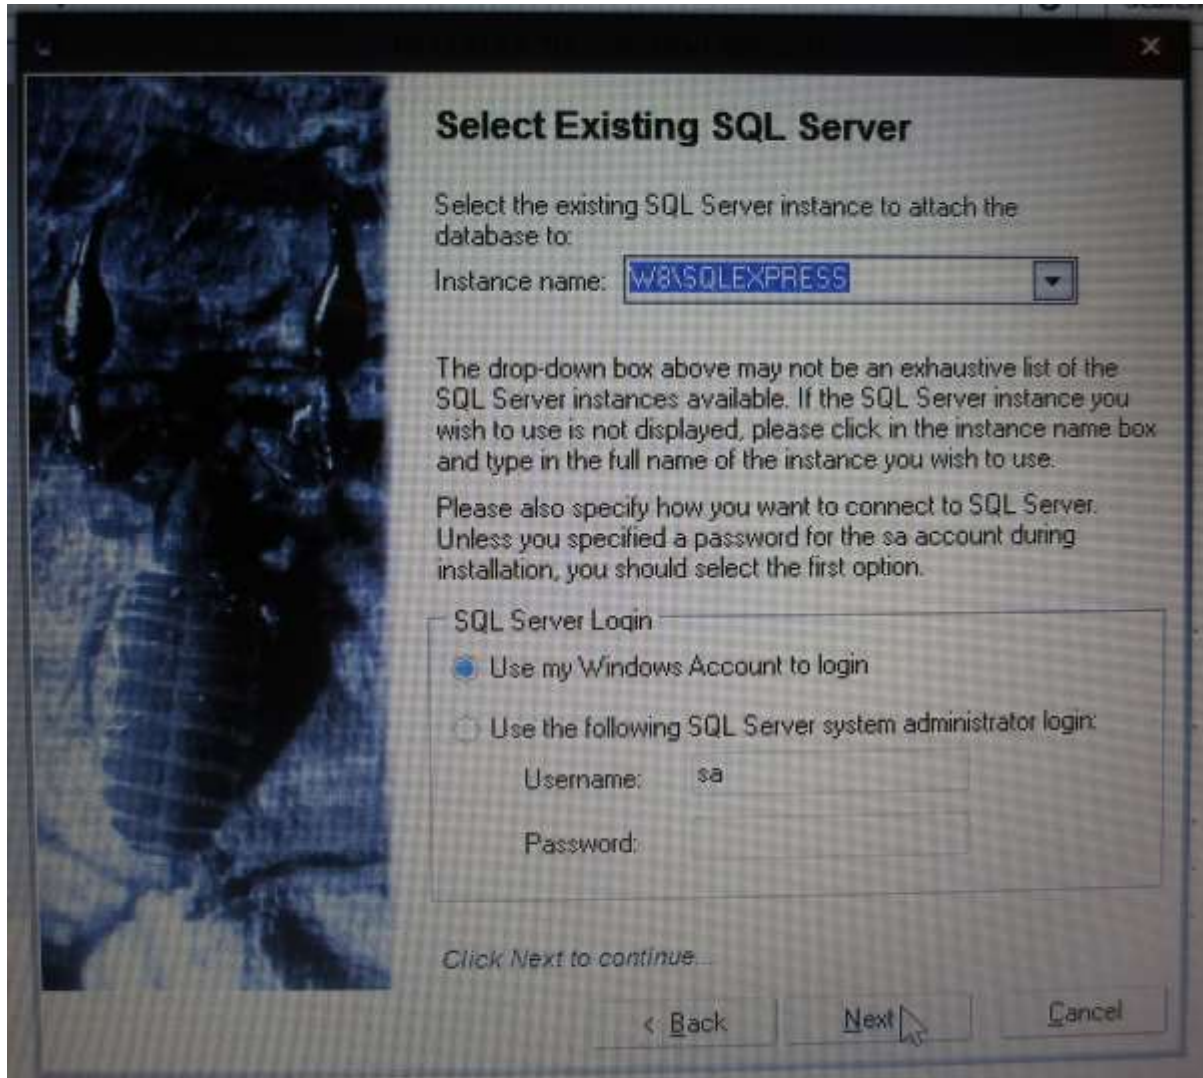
Select Existing SQL Server

Select the existing SQL Server instance to attach the database to:

Instance name: W8\SQLEXPRESS

The drop-down box above may not be an exhaustive list of the SQL Server instances available. If the SQL Server instance you wish to use is not displayed, please click in the instance name box and type in the full name of the instance you wish to use.

Please also specify how you want to connect to SQL Server. Unless you specified a password for the sa account during installation, you should select the first option.

SQL Server Login

Use my Windows Account to login

Use the following SQL Server system administrator login:

Username: sa

Password:

Click Next to continue...

< Back

Next

Cancel